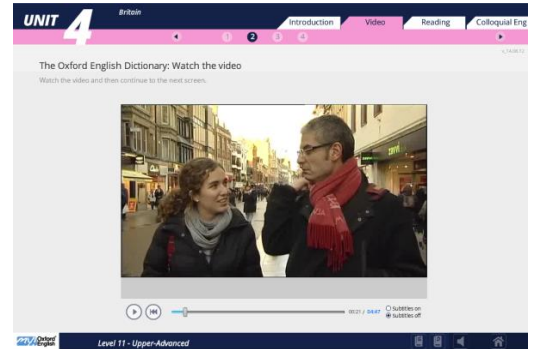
UNIT 4

Britain

Introduction
Video
Reading
Colloquial Eng

1 2 3 4

The Oxford English Dictionary: Watch the video

Watch the video and then continue to the next screen.

00:21 / 04:47

Subtitles on
Subtitles off

Oxford English

Level 11 - Upper-Advanced